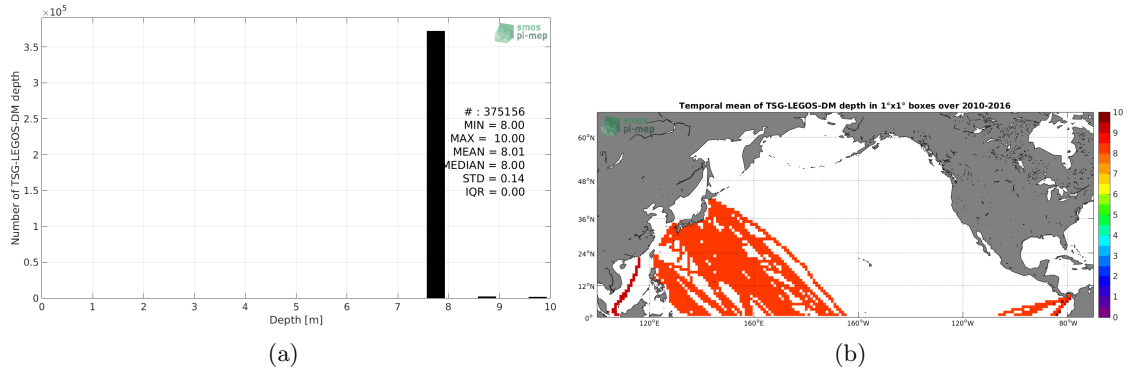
$\times10^5$

smos pi-mep

# : 375156
MIN = 8.00
MAX = 10.00
MEAN = 8.01
MEDIAN = 8.00
STD = 0.14
IQR = 0.00

Number of TSG-LEGOS-DM depth

3.5
3
2.5
2
1.5
1
0.5
0

0 1 2 3 4 5 6 7 8 9 10

Depth [m]

(a)

Temporal mean of TSG-LEGOS-DM depth in 1°x1° boxes over 2010-2016

smos pi-mep

60°N
48°N
36°N
24°N
12°N
0°

120°E 160°E 160°W 120°W 80°W

10
9
8
7
6
5
4
3
2
1
0

(b)